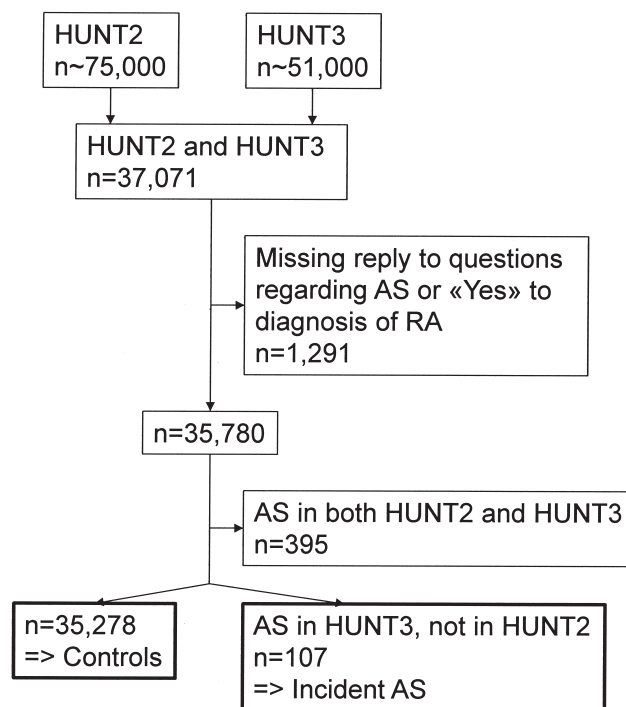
HUNT2
n~75,000

HUNT3
n~51,000

HUNT2 and HUNT3
n=37,071

Missing reply to questions regarding AS or «Yes» to diagnosis of RA
n=1,291

n=35,780

AS in both HUNT2 and HUNT3
n=395

n=35,278
=> Controls

AS in HUNT3, not in HUNT2
n=107
=> Incident AS